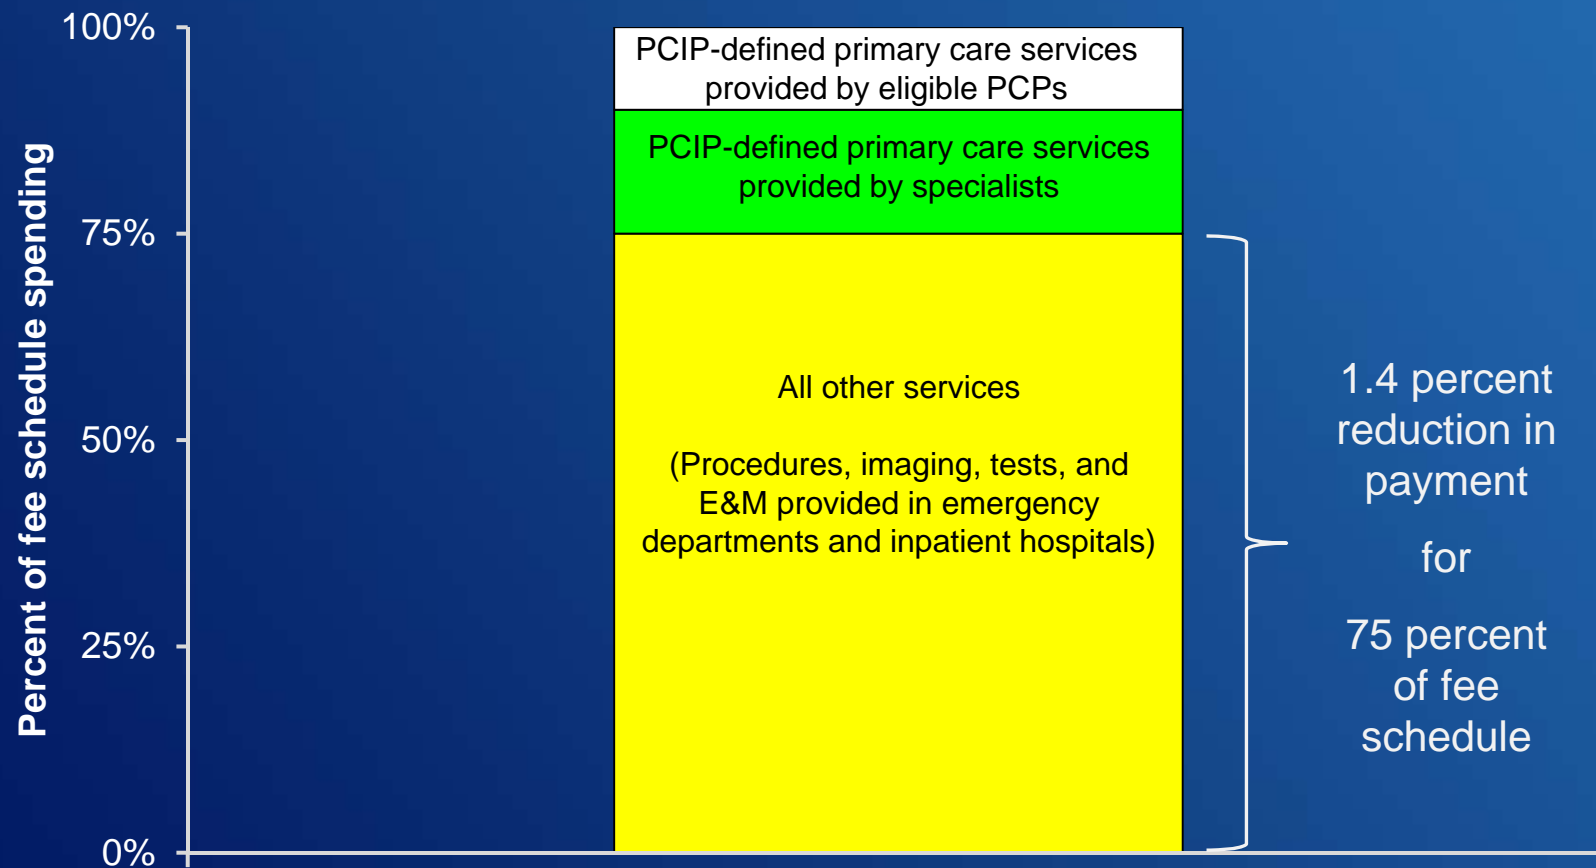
Percent of fee schedule spending

100%
75%
50%
25%
0%

PCIP-defined primary care services provided by eligible PCPs

PCIP-defined primary care services provided by specialists

All other services

(Procedures, imaging, tests, and E&M provided in emergency departments and inpatient hospitals)

1.4 percent reduction in payment

for

75 percent of fee schedule